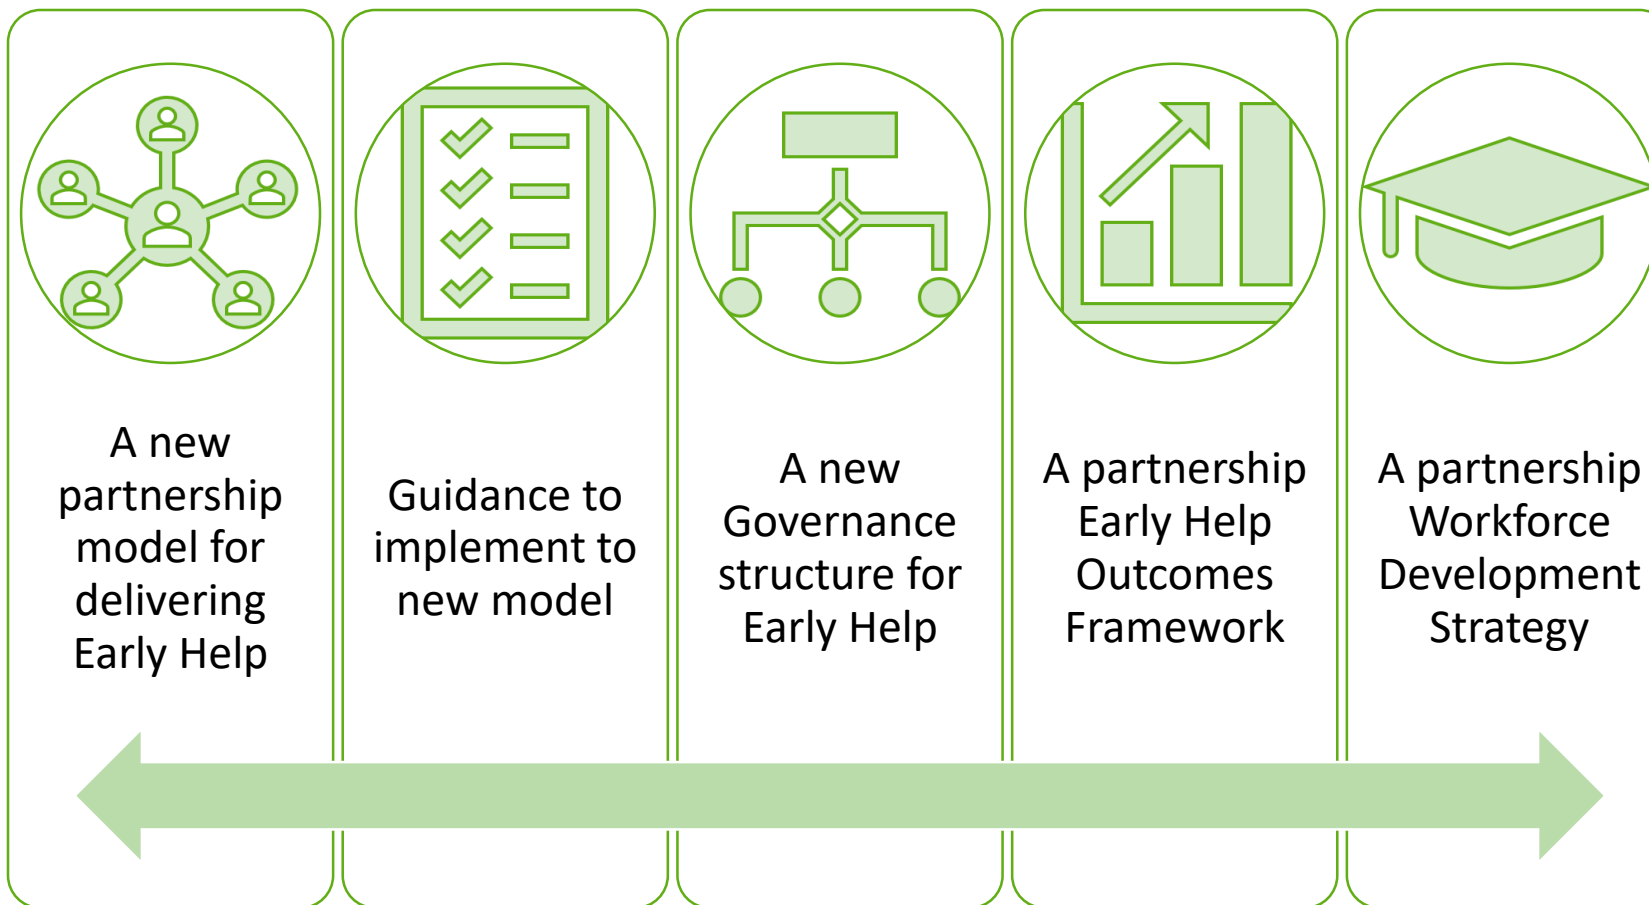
A new partnership model for delivering Early Help

Guidance to implement to new model

A new Governance structure for Early Help

A partnership Early Help Outcomes Framework

A partnership Workforce Development Strategy